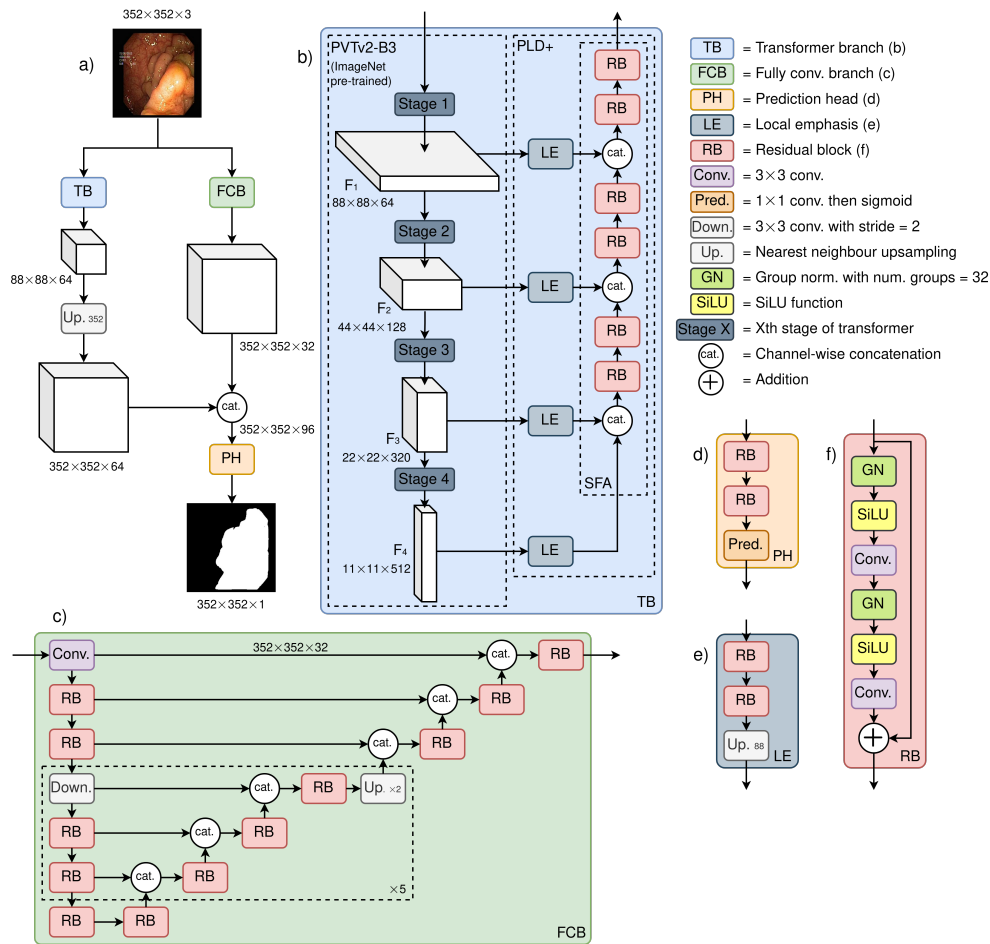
352×352×3

a)

TB

FCB

88×88×64

Up. 352

352×352×32

cat.

352×352×96

352×352×64

PH

352×352×1

b)

PVTv2-B3
(ImageNet pre-trained)

PLD+

Stage 1

$F_1$
88×88×64

LE

cat.

RB

RB

RB

RB

Stage 2

$F_2$
44×44×128

LE

cat.

RB

RB

Stage 3

$F_3$
22×22×320

LE

cat.

Stage 4

SFA

$F_4$
11×11×512

LE

TB

TB = Transformer branch (b)
FCB = Fully conv. branch (c)
PH = Prediction head (d)
LE = Local emphasis (e)
RB = Residual block (f)
Conv. = 3×3 conv.
Pred. = 1×1 conv. then sigmoid
Down. = 3×3 conv. with stride = 2
Up. = Nearest neighbour upsampling
GN = Group norm. with num. groups = 32
SiLU = SiLU function
Stage X = Xth stage of transformer
cat. = Channel-wise concatenation
$\oplus$ = Addition

d)
RB
RB
Pred.
PH

f)
GN
SiLU
Conv.
GN
SiLU
Conv.
RB

e)
RB
RB
Up. 88
LE

c)

Conv.
352×352×32
cat.
RB
RB
cat.
RB
RB
cat.
RB
Down.
cat.
RB
Up. ×2
RB
cat.
RB
RB
cat.
RB
×5
RB
RB
FCB